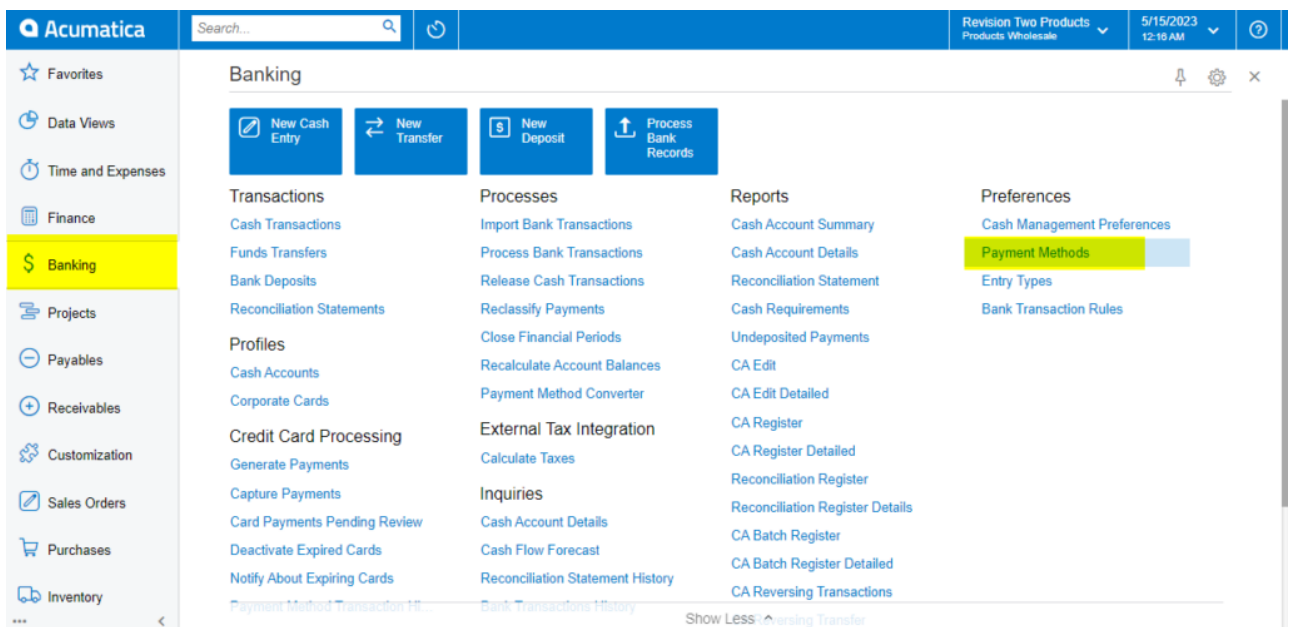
Acumatica
Search...
Revision Two Products
Products Wholesale
5/15/2023
12:16 AM

Favorites
Data Views
Time and Expenses
Finance
Banking
Projects
Payables
Receivables
Customization
Sales Orders
Purchases
Inventory

Banking

New Cash Entry
New Transfer
New Deposit
Process Bank Records

Transactions
Cash Transactions
Funds Transfers
Bank Deposits
Reconciliation Statements

Profiles
Cash Accounts
Corporate Cards

Credit Card Processing
Generate Payments
Capture Payments
Card Payments Pending Review
Deactivate Expired Cards
Notify About Expiring Cards
Payment Method Transaction Hi...

Processes
Import Bank Transactions
Process Bank Transactions
Release Cash Transactions
Reclassify Payments
Close Financial Periods
Recalculate Account Balances
Payment Method Converter

External Tax Integration
Calculate Taxes

Inquiries
Cash Account Details
Cash Flow Forecast
Reconciliation Statement History
Bank Transactions History

Reports
Cash Account Summary
Cash Account Details
Reconciliation Statement
Cash Requirements
Undeposited Payments
CA Edit
CA Edit Detailed
CA Register
CA Register Detailed
Reconciliation Register
Reconciliation Register Details
CA Batch Register
CA Batch Register Detailed
CA Reversing Transactions
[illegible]versing Transfer

Preferences
Cash Management Preferences
Payment Methods
Entry Types
Bank Transaction Rules

Show Less